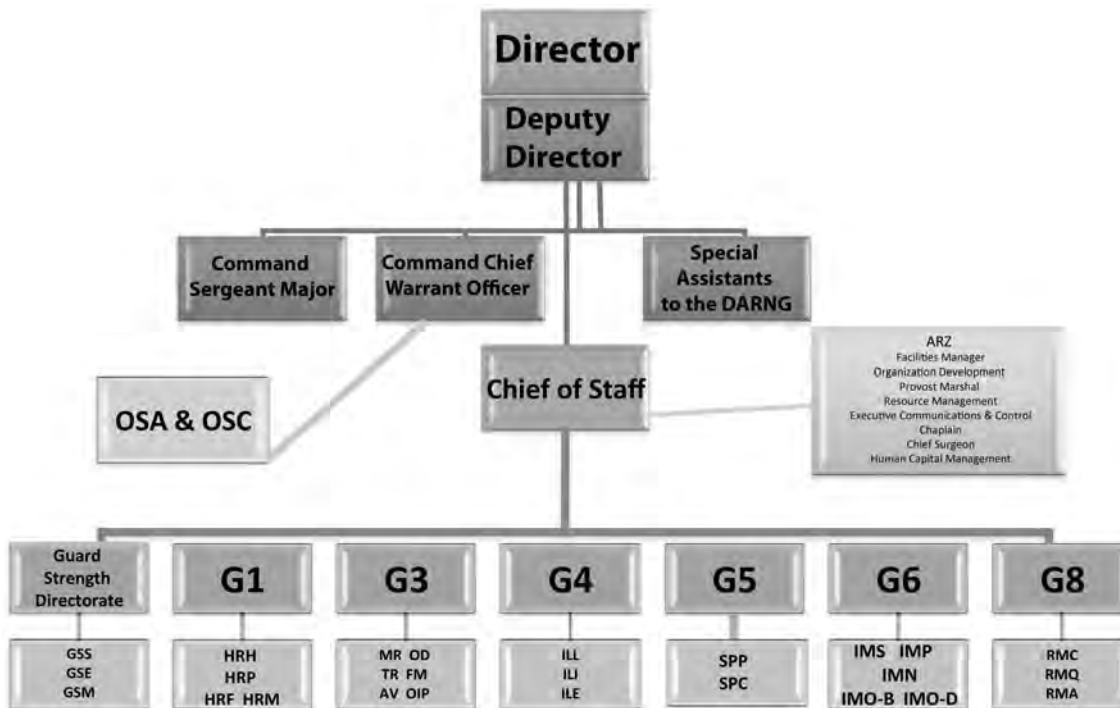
Director

Deputy Director

Command Sergeant Major

Command Chief Warrant Officer

Special Assistants to the DARNG

OSA & OSC

Chief of Staff

ARZ
Facilities Manager
Organization Development
Provost Marshal
Resource Management
Executive Communications & Control
Chaplain
Chief Surgeon
Human Capital Management

Guard Strength Directorate

GSS
GSE
GSM

G1

HRH
HRP
HRF HRM

G3

MR OD
TR FM
AV OIP

G4

ILL
ILI
ILE

G5

SPP
SPC

G6

IMS IMP
IMN
IMO-B IMO-D

G8

RMC
RMQ
RMA